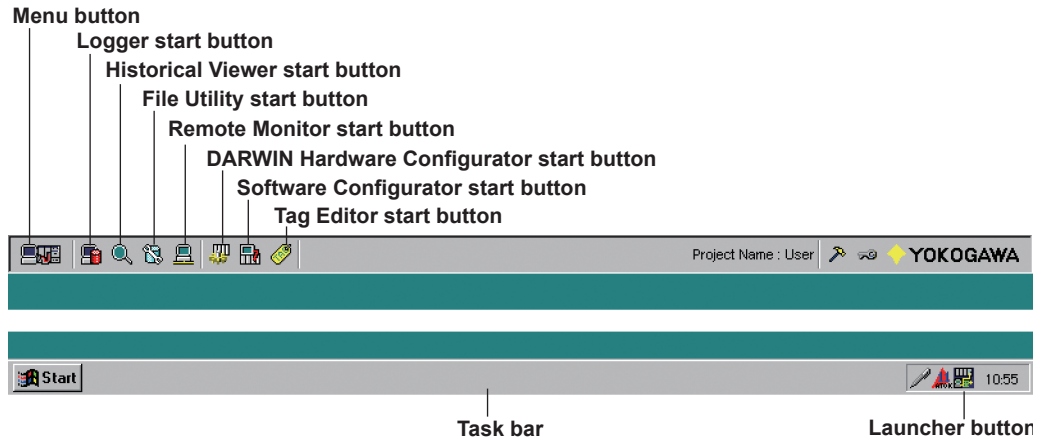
Menu button
Logger start button
Historical Viewer start button
File Utility start button
Remote Monitor start button
DARWIN Hardware Configurator start button
Software Configurator start button
Tag Editor start button

Project Name : User
YOKOGAWA

Start
10:55

Task bar
Launcher button